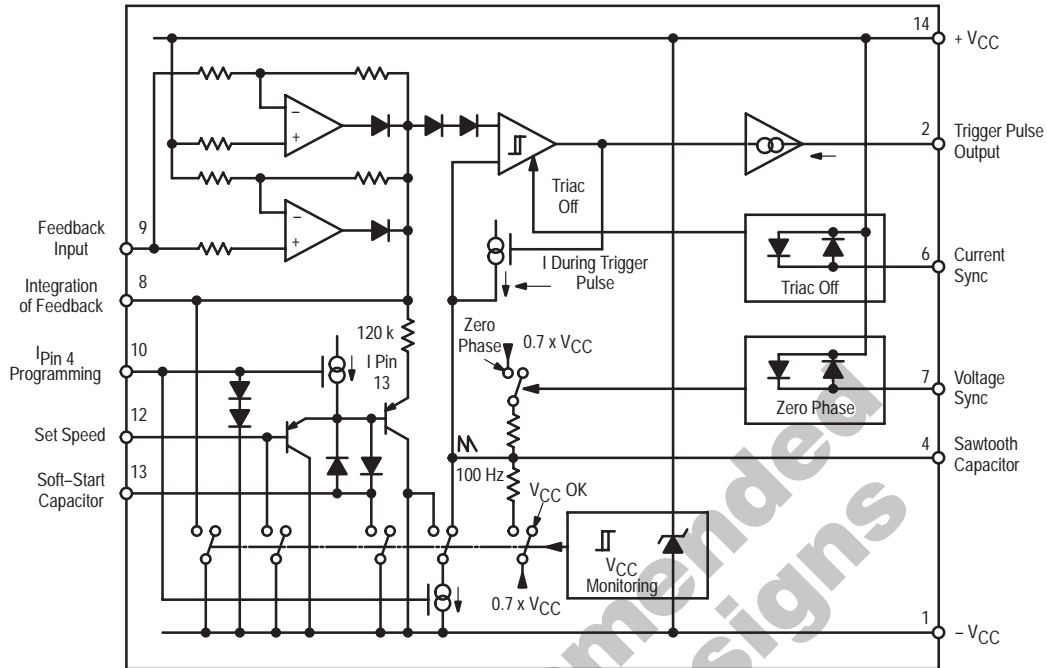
14
$+V_{CC}$

2
Trigger Pulse Output

Triac Off

I During Trigger Pulse

6
Current Sync

Triac Off

Feedback Input
9

Integration of Feedback
8

120 k

$I_{Pin\ 4}$ Programming
10

I Pin 13

Zero Phase
$0.7 \times V_{CC}$

7
Voltage Sync

Zero Phase

Set Speed
12

4
Sawtooth Capacitor

100 Hz

Soft–Start Capacitor
13

$V_{CC}$ OK

$V_{CC}$ Monitoring

$0.7 \times V_{CC}$

1
$-V_{CC}$

mended
Signs